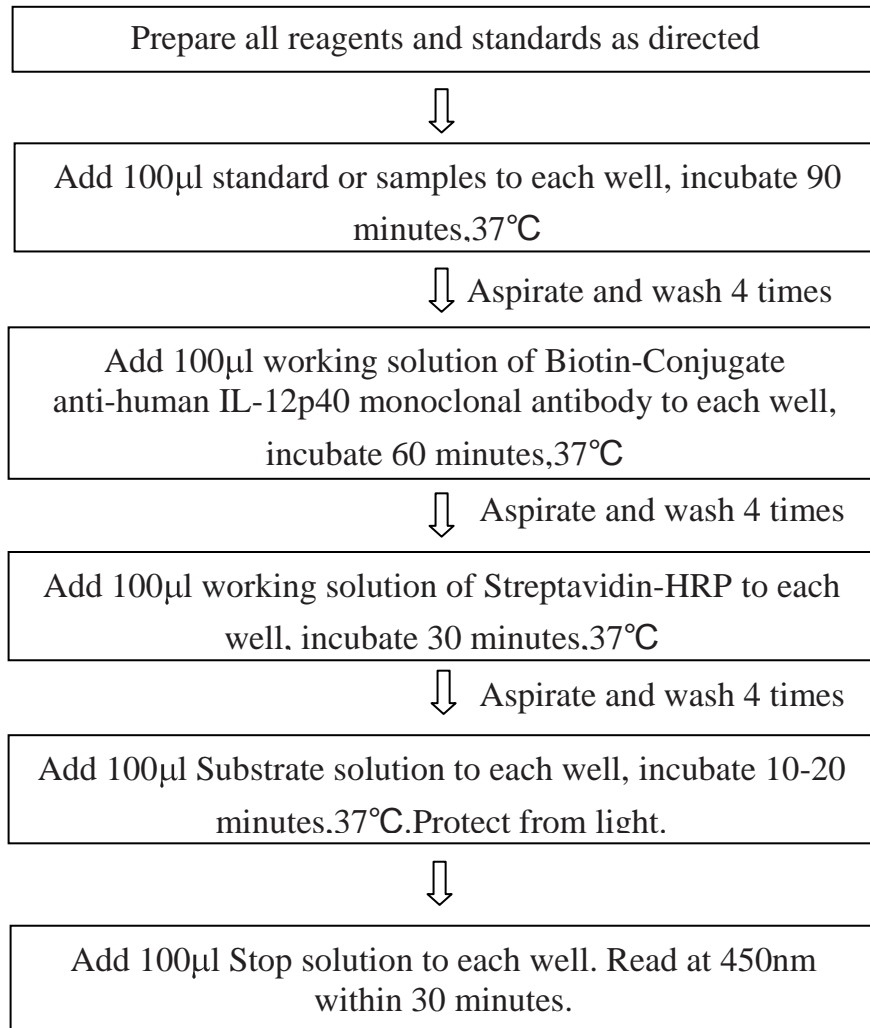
Prepare all reagents and standards as directed

Add 100μl standard or samples to each well, incubate 90 minutes,37℃

Aspirate and wash 4 times

Add 100μl working solution of Biotin-Conjugate anti-human IL-12p40 monoclonal antibody to each well, incubate 60 minutes,37℃

Aspirate and wash 4 times

Add 100μl working solution of Streptavidin-HRP to each well, incubate 30 minutes,37℃

Aspirate and wash 4 times

Add 100μl Substrate solution to each well, incubate 10-20 minutes,37℃.Protect from light.

Add 100μl Stop solution to each well. Read at 450nm within 30 minutes.